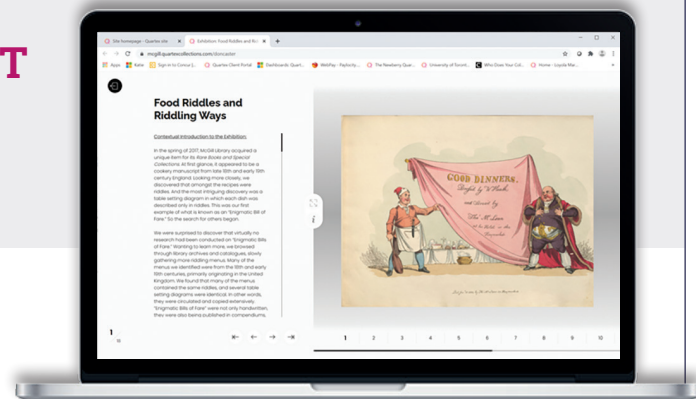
T

Site homepage - Quartex site
Exhibition: Food Riddles and Ri...
mcgill.quartexcollections.com/dcncastler

Apps Kana Sign in to Concur | Quartex Client Portal Dashboards: Quart... WebPay - Paylocity... The Newberry Que... University of Toront... Who Does Your Col... Home - Loyola Mar...

Food Riddles and Riddling Ways

Contextual Introduction to the Exhibition:

In the spring of 2017, McGill Library acquired a unique item for its Rare Books and Special Collections. At first glance, it appeared to be a cookery manuscript from late 18th and early 19th century England. Looking more closely, we discovered that amongst the recipes were riddles. And the most intriguing discovery was a table setting diagram in which each dish was described only in riddles. This was our first example of what is known as an "Enigmatic Bill of Fare." So the search for others began.

We were surprised to discover that virtually no research had been conducted on "Enigmatic Bills of Fare." Wanting to learn more, we browsed through library archives and catalogues, slowly gathering more riddling menus. Many of the menus we identified were from the 18th and early 19th centuries, primarily originating in the United Kingdom. We found that many of the menus contained the same riddles, and several table setting diagrams were identical. In other words, they were circulated and copied extensively. "Enigmatic Bills of Fare" were not only handwritten, they were also being published in compendiums,

GOOD DINNERS, Drest by W. Clarke, and Served by Wm. McLean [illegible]

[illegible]

1
11

1 2 3 4 5 6 7 8 9 10